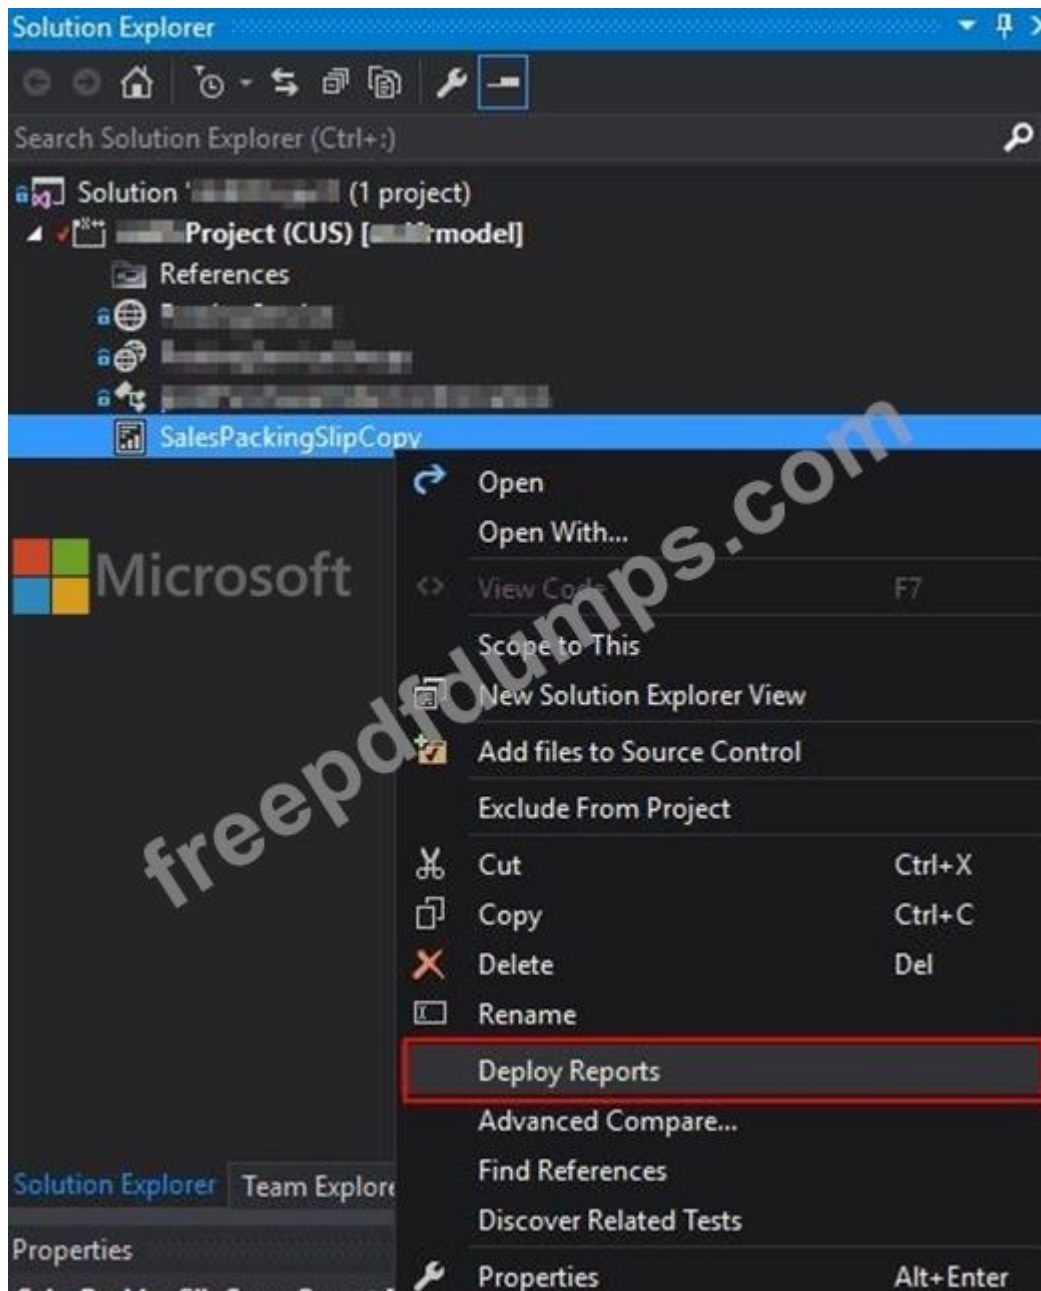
Solution Explorer

Search Solution Explorer (Ctrl+;)

Solution '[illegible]' (1 project)

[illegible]Project (CUS) [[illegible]model]

References

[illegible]

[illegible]

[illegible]

SalesPackingSlipCopy

Microsoft

Open

Open With...

View Code F7

Scope to This

New Solution Explorer View

Add files to Source Control

Exclude From Project

Cut Ctrl+X

Copy Ctrl+C

Delete Del

Rename

Deploy Reports

Advanced Compare...

Find References

Discover Related Tests

Properties Alt+Enter

Solution Explorer Team Explore

Properties

freepdfdumps.com